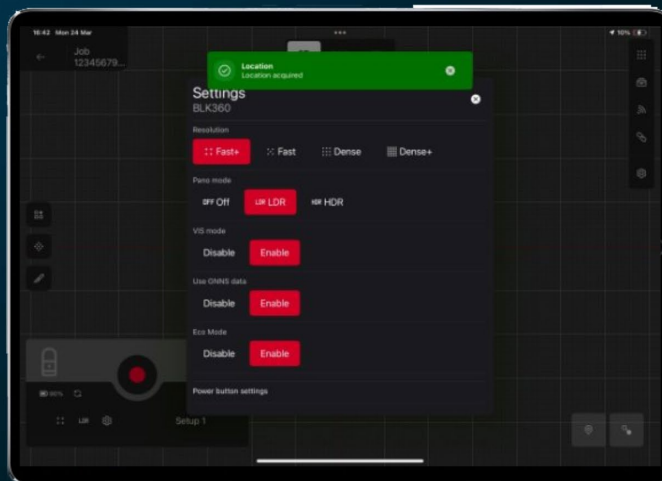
16:42 Mon 24 Mar

Job
12345679...

Location
Location acquired

Settings
BLK360

Resolution

Fast+ Fast Dense Dense+

Pano mode

OFF Off LDR LDR HDR HDR

VIS mode

Disable Enable

Use GNNS data

Disable Enable

Eco Mode

Disable Enable

Power button settings

LDR

Setup 1